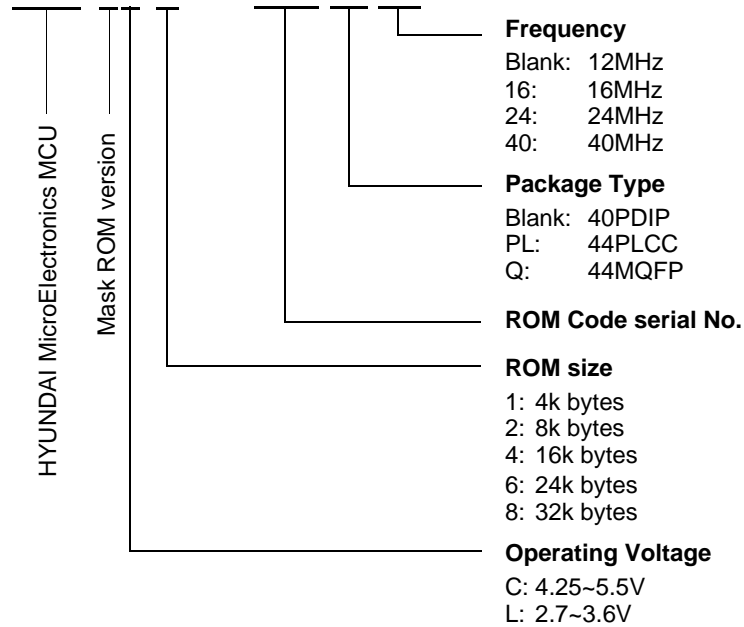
HYUNDAI MicroElectronics MCU

Mask ROM version

**Frequency**
Blank: 12MHz
16: 16MHz
24: 24MHz
40: 40MHz

**Package Type**
Blank: 40PDIP
PL: 44PLCC
Q: 44MQFP

**ROM Code serial No.**

**ROM size**
1: 4k bytes
2: 8k bytes
4: 16k bytes
6: 24k bytes
8: 32k bytes

**Operating Voltage**
C: 4.25~5.5V
L: 2.7~3.6V